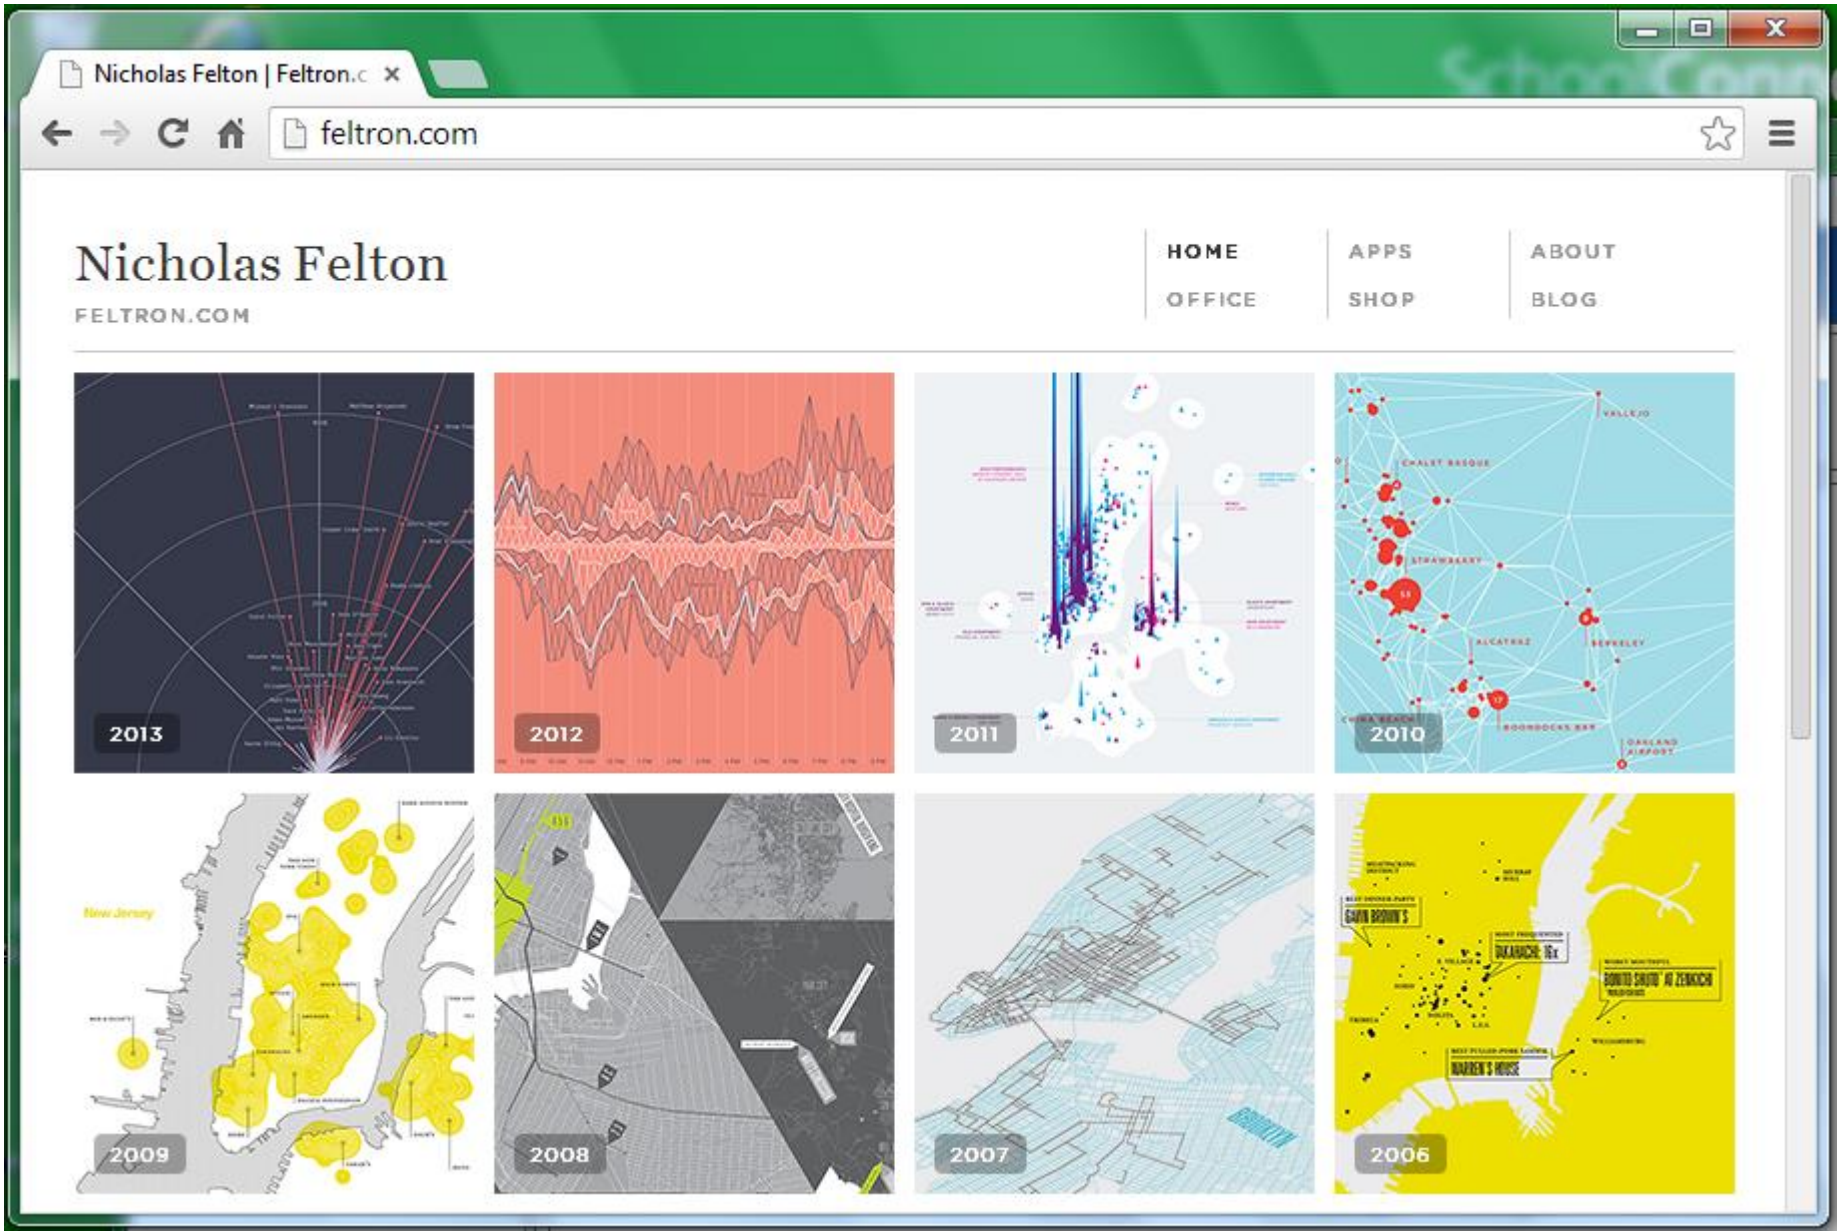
Nicholas Felton | Feltron.c ×

feltron.com

Nicholas Felton
FELTRON.COM

HOME
OFFICE
APPS
SHOP
ABOUT
BLOG

2013
2012
2011
VALLEJO
CHALET BASQUE
STRAWBERRY
ALCATRAZ
BERKELEY
CHINA BEACH
BOONDOCKS BAR
OAKLAND AIRPORT
2010

New Jersey
2009
2008
BROOKLYN
2007
GAVIN BROWN'S
DAKAHACHI: 16x
BONITO SHUTO AT ZENKICHI
WARREN'S HOUSE
2006